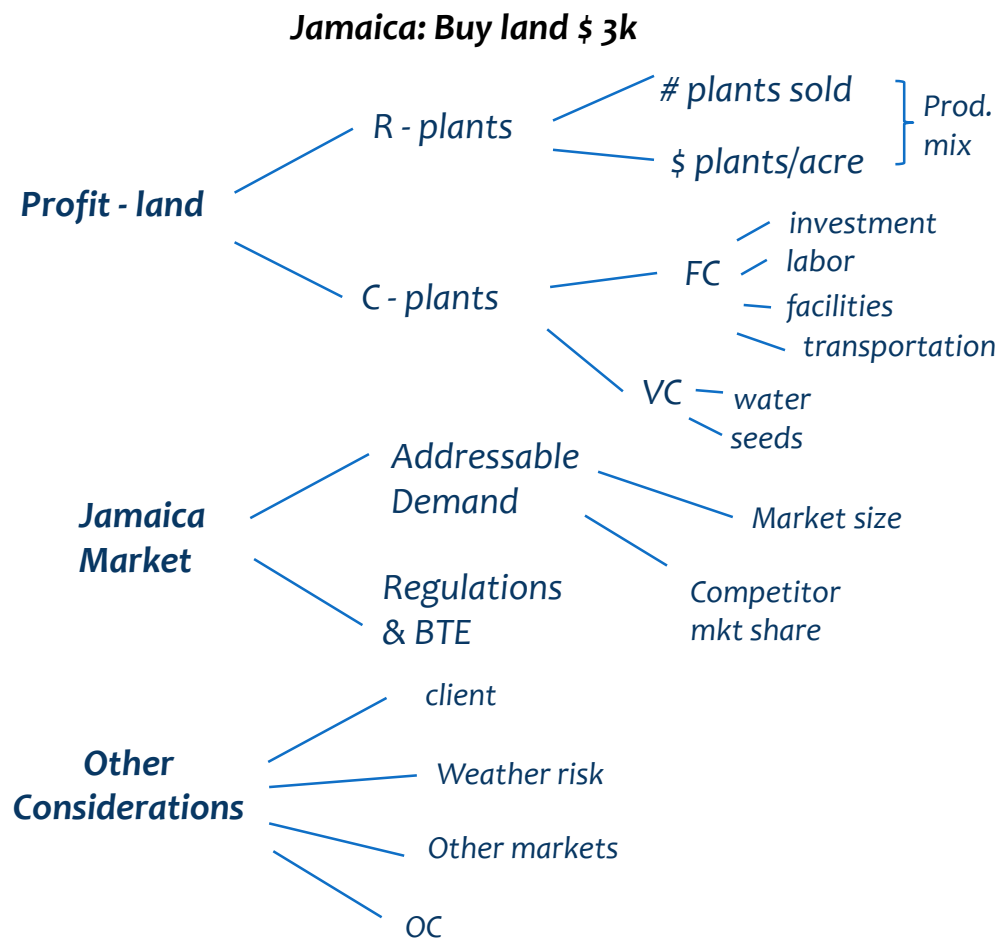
Jamaica: Buy land \$ 3k

Profit - land

R - plants

# plants sold

\$ plants/acre

Prod. mix

C - plants

FC

investment

labor

facilities

transportation

VC

water

seeds

Jamaica Market

Addressable Demand

Market size

Competitor mkt share

Regulations & BTE

Other Considerations

client

Weather risk

Other markets

OC